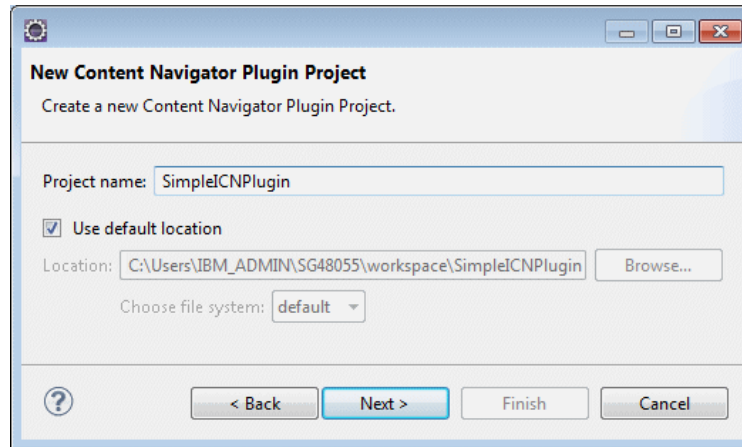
New Content Navigator Plugin Project

Create a new Content Navigator Plugin Project.

Project name: SimpleICNPlugin

Use default location

Location: C:\Users\IBM_ADMIN\SG48055\workspace\SimpleICNPlugin Browse...

Choose file system: default

< Back Next > Finish Cancel